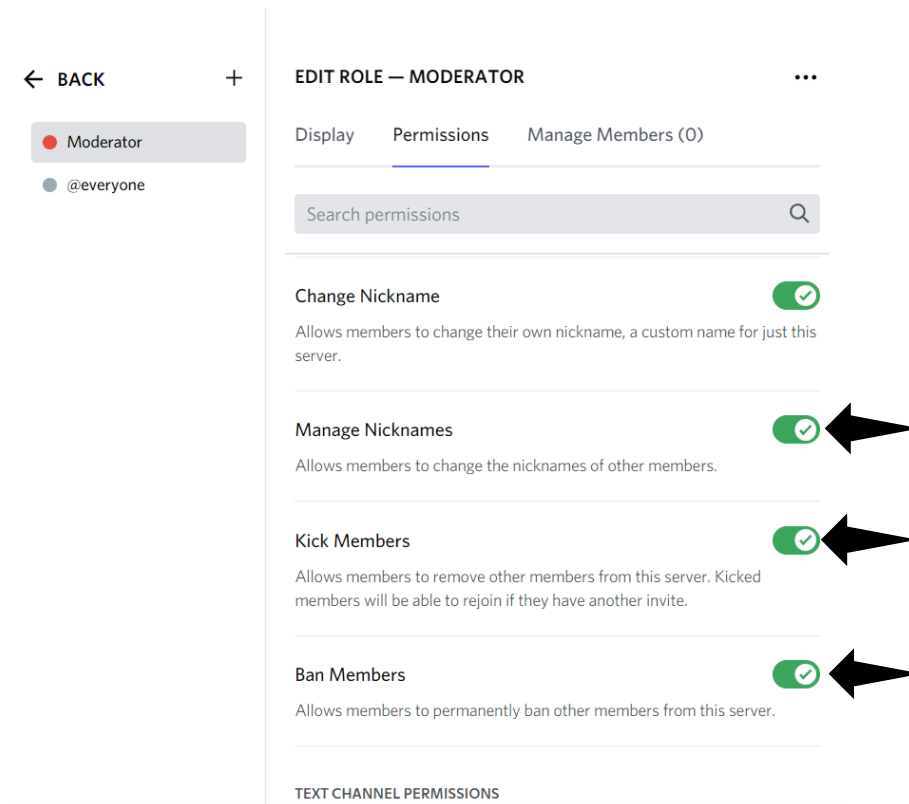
← BACK +

Moderator

@everyone

EDIT ROLE — MODERATOR ...

Display Permissions Manage Members (0)

Search permissions

Change Nickname

Allows members to change their own nickname, a custom name for just this server.

Manage Nicknames

Allows members to change the nicknames of other members.

Kick Members

Allows members to remove other members from this server. Kicked members will be able to rejoin if they have another invite.

Ban Members

Allows members to permanently ban other members from this server.

TEXT CHANNEL PERMISSIONS